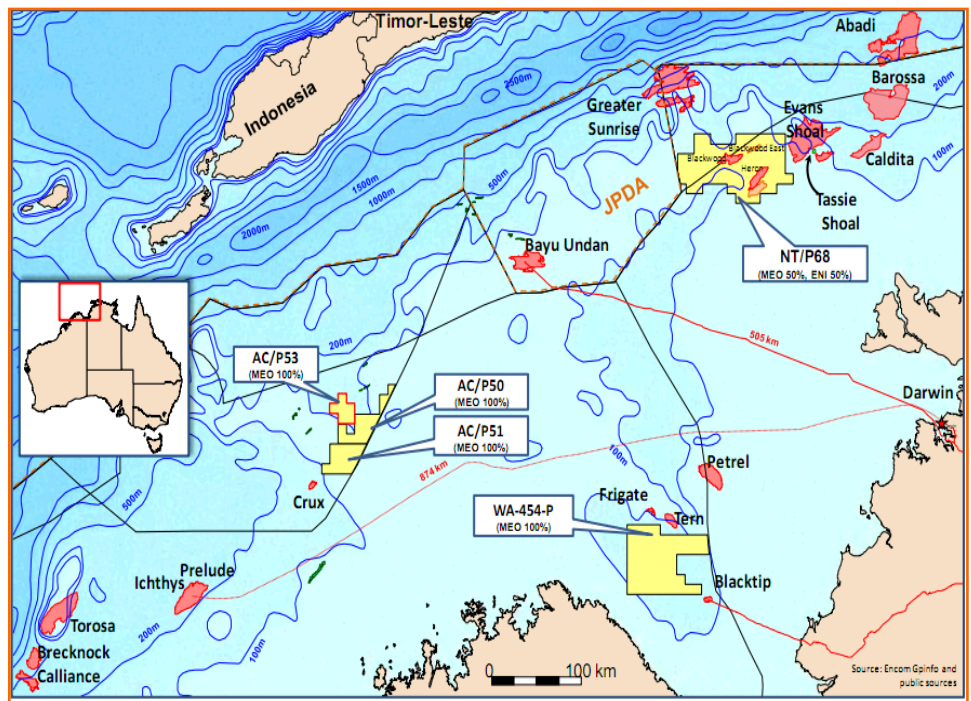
Timor-Leste
Indonesia
Abadi
Barossa
Greater Sunrise
Evans Shoal
Caldita
Tassie Shoal
Blackwood
Blackwood East
Heron
JPDA
Bayu Undan
NT/P68
(MEO 50%, ENI 50%)
1500m
1000m
2000m
500m
200m
100m
505 km
AC/P53
(MEO 100%)
AC/P50
(MEO 100%)
AC/P51
(MEO 100%)
Darwin
874 km
Crux
Petrel
Frigate
Tern
WA-454-P
(MEO 100%)
Blacktip
Ichthys
Prelude
Torosa
Brecknock
Calliance
0
100 km
Source: Encom GPinfo and public sources